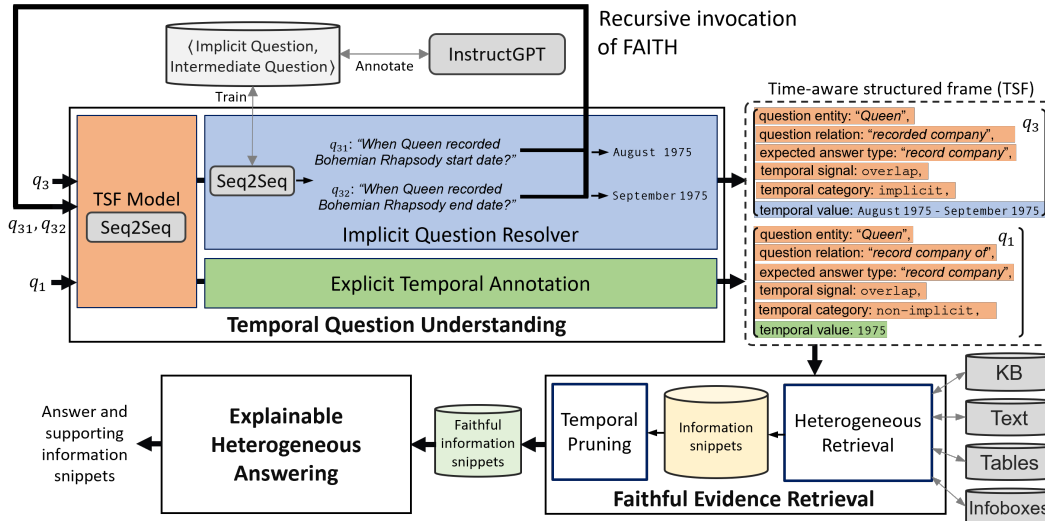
Recursive invocation of FAITH

⟨Implicit Question, Intermediate Question⟩

Annotate

InstructGPT

Train

Time-aware structured frame (TSF)

$q_3$

TSF Model

Seq2Seq

$q_{31}, q_{32}$

$q_1$

Seq2Seq

$q_{31}$: "When Queen recorded Bohemian Rhapsody start date?"

$q_{32}$: "When Queen recorded Bohemian Rhapsody end date?"

August 1975

September 1975

Implicit Question Resolver

Explicit Temporal Annotation

Temporal Question Understanding

question entity: "Queen",
question relation: "recorded company",
expected answer type: "record company",
temporal signal: overlap,
temporal category: implicit,
temporal value: August 1975 - September 1975

$q_3$

question entity: "Queen",
question relation: "record company of",
expected answer type: "record company",
temporal signal: overlap,
temporal category: non-implicit,
temporal value: 1975

$q_1$

KB

Text

Tables

Infoboxes

Heterogeneous Retrieval

Information snippets

Temporal Pruning

Faithful Evidence Retrieval

Faithful information snippets

Explainable Heterogeneous Answering

Answer and supporting information snippets